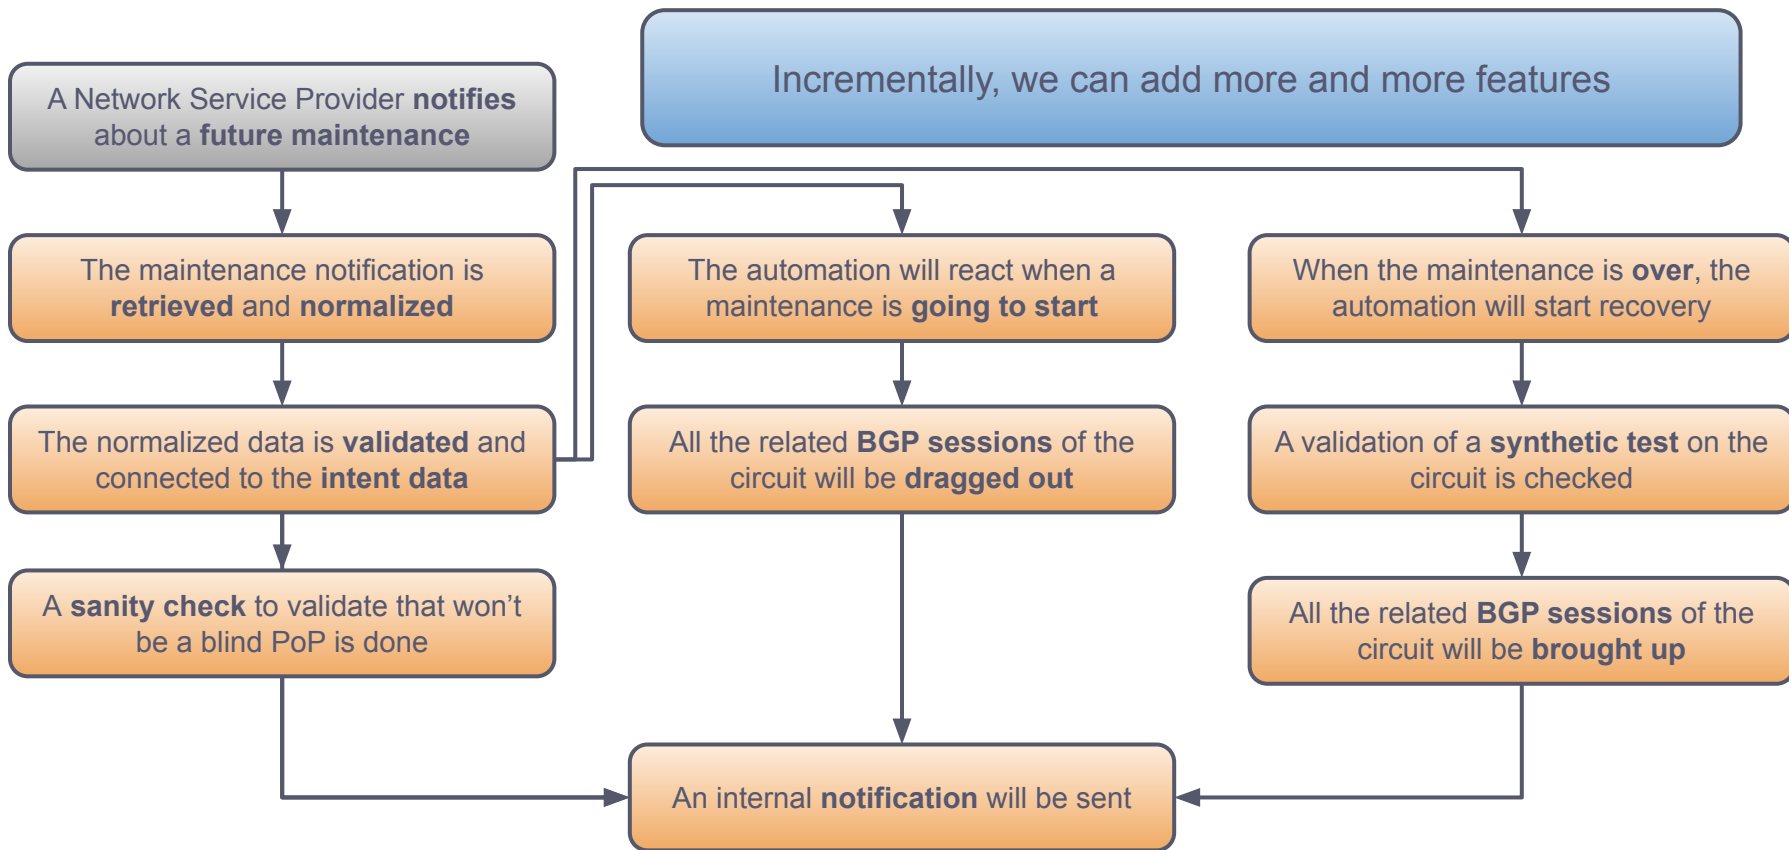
Incrementally, we can add more and more features

A Network Service Provider notifies about a future maintenance

The maintenance notification is retrieved and normalized

The normalized data is validated and connected to the intent data

A sanity check to validate that won't be a blind PoP is done

The automation will react when a maintenance is going to start

All the related BGP sessions of the circuit will be dragged out

When the maintenance is over, the automation will start recovery

A validation of a synthetic test on the circuit is checked

All the related BGP sessions of the circuit will be brought up

An internal notification will be sent